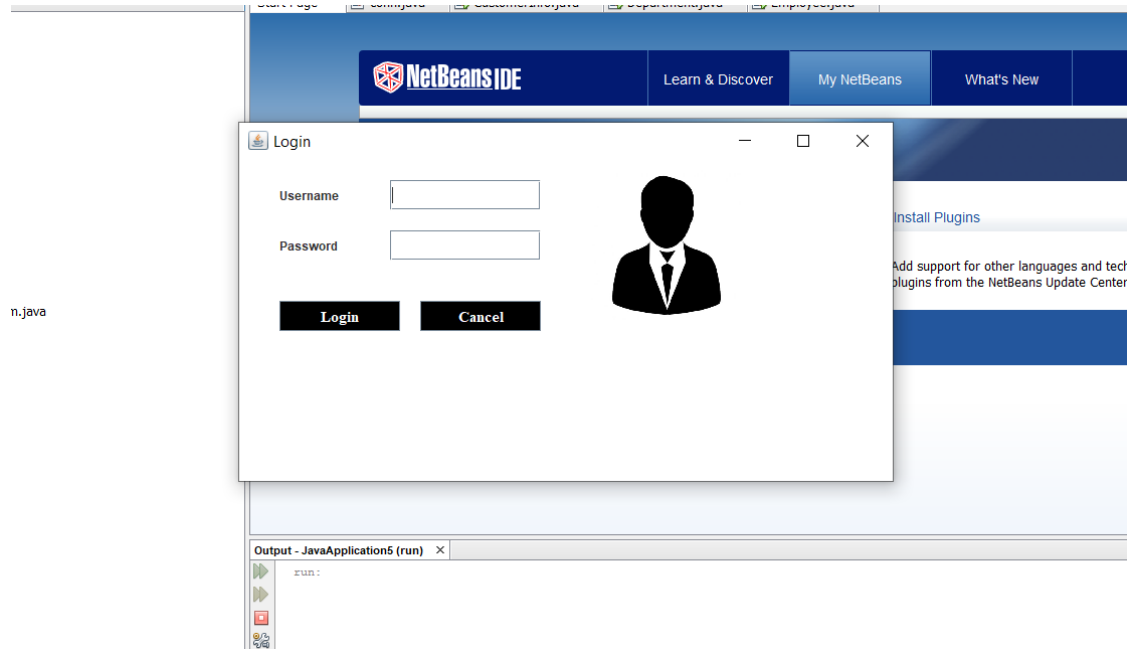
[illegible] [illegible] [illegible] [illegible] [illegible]

NetBeans IDE

Learn & Discover

My NetBeans

What's New

Login

Username

Password

Login

Cancel

Install Plugins

Add support for other languages and tech plugins from the NetBeans Update Center

n.java

Output - JavaApplication5 (run)

run: